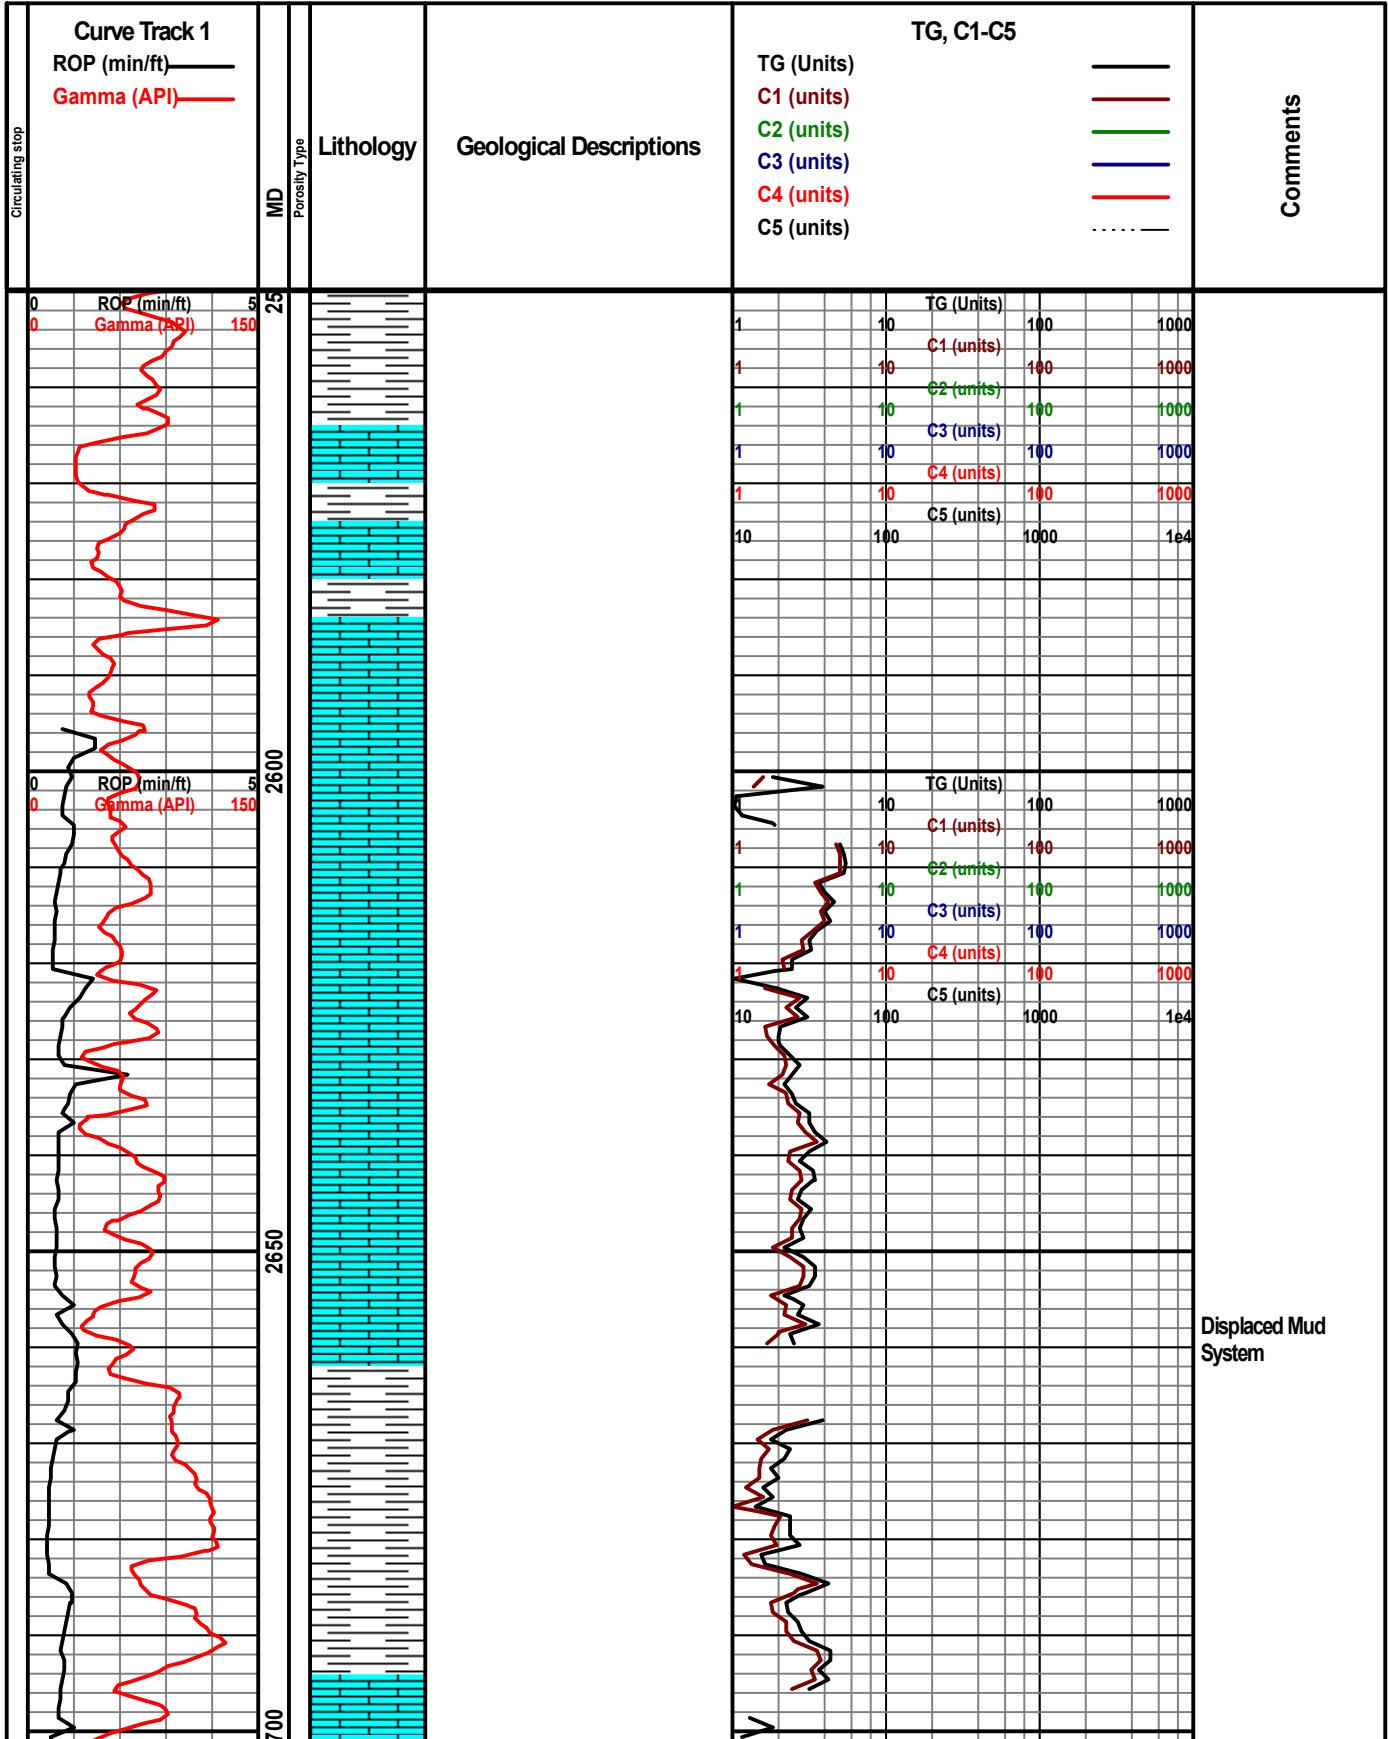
Circulating stop

Curve Track 1
ROP (min/ft)
Gamma (API)

MD

Porosity Type

Lithology

Geological Descriptions

TG, C1-C5
TG (Units)
C1 (units)
C2 (units)
C3 (units)
C4 (units)
C5 (units)

Comments

0 ROP (min/ft) 5
0 Gamma (API) 150

25

TG (Units)
1 10 100 1000
C1 (units)
1 10 100 1000
C2 (units)
1 10 100 1000
C3 (units)
1 10 100 1000
C4 (units)
1 10 100 1000
C5 (units)
10 100 1000 1e4

2600

0 ROP (min/ft) 5
0 Gamma (API) 150

TG (Units)
10 100 1000
C1 (units)
1 10 100 1000
C2 (units)
1 10 100 1000
C3 (units)
1 10 100 1000
C4 (units)
1 10 100 1000
C5 (units)
10 100 1000 1e4

2650

Displaced Mud System

700